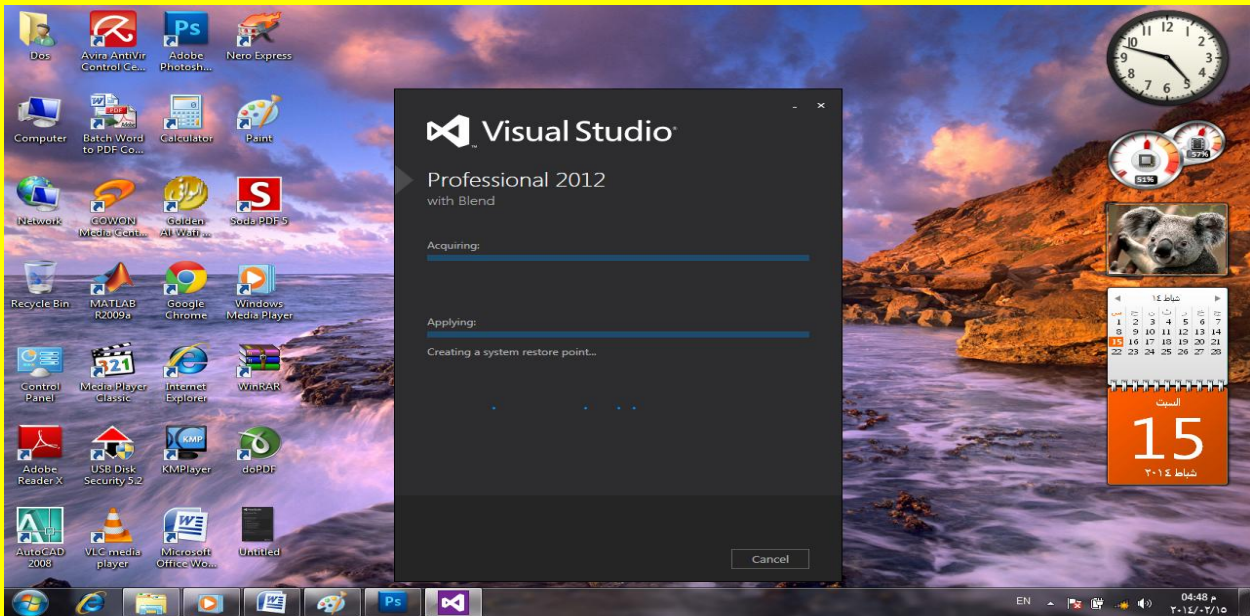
Dos
Avira AntiVir Control Ce...
Adobe Photosh...
Nero Express
Computer
Batch Word to PDF Co...
Calculator
Paint
Network
COWON Media Cent...
Golden Al Wafi ...
Soda PDF 5
Recycle Bin
MATLAB R2009a
Google Chrome
Windows Media Player
Control Panel
Media Player Classic
Internet Explorer
WinRAR
Adobe Reader X
USB Disk Security 5.2
KMPlayer
doPDF
AutoCAD 2008
VLC media player
Microsoft Office Wo...
Untitled

Visual Studio
Professional 2012
with Blend
Acquiring:
Applying:
Creating a system restore point...
Cancel

51%
57%
شباط ١٤
15
السبت
15
شباط ٢٠١٤

EN
04:48 م
٢٠١٤/٠٢/١٥